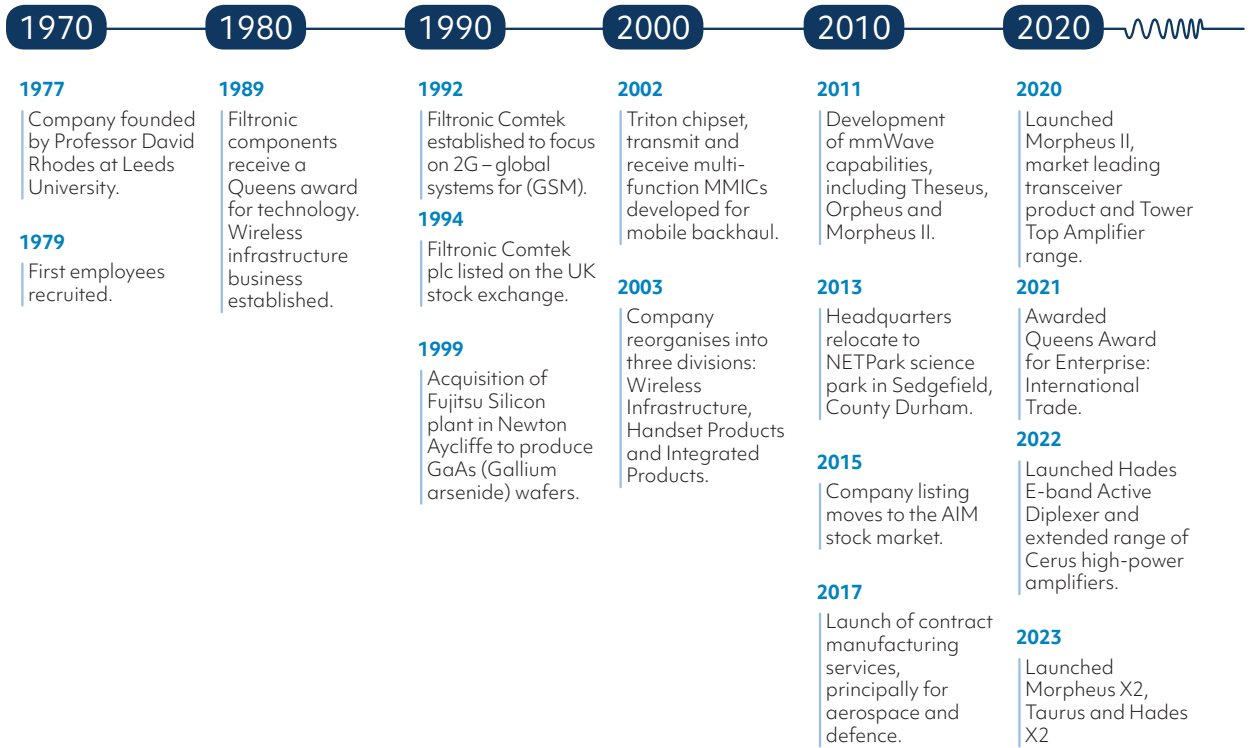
1970 1980 1990 2000 2010 2020

1977
Company founded by Professor David Rhodes at Leeds University.

1979
First employees recruited.

1989
Filtronic components receive a Queens award for technology. Wireless infrastructure business established.

1992
Filtronic Comtek established to focus on 2G – global systems for (GSM).

1994
Filtronic Comtek plc listed on the UK stock exchange.

1999
Acquisition of Fujitsu Silicon plant in Newton Aycliffe to produce GaAs (Gallium arsenide) wafers.

2002
Triton chipset, transmit and receive multi-function MMICs developed for mobile backhaul.

2003
Company reorganises into three divisions: Wireless Infrastructure, Handset Products and Integrated Products.

2011
Development of mmWave capabilities, including Theseus, Orpheus and Morpheus II.

2013
Headquarters relocate to NETPark science park in Sedgefield, County Durham.

2015
Company listing moves to the AIM stock market.

2017
Launch of contract manufacturing services, principally for aerospace and defence.

2020
Launched Morpheus II, market leading transceiver product and Tower Top Amplifier range.

2021
Awarded Queens Award for Enterprise: International Trade.

2022
Launched Hades E-band Active Diplexer and extended range of Cerus high-power amplifiers.

2023
Launched Morpheus X2, Taurus and Hades X2